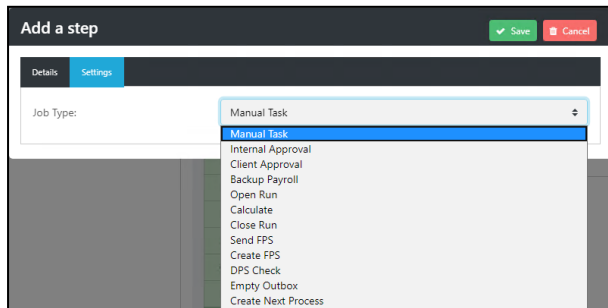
Add a step

Save

Cancel

Details

Settings

Job Type:

Manual Task

Manual Task
Internal Approval
Client Approval
Backup Payroll
Open Run
Calculate
Close Run
Send FPS
Create FPS
DPS Check
Empty Outbox
Create Next Process